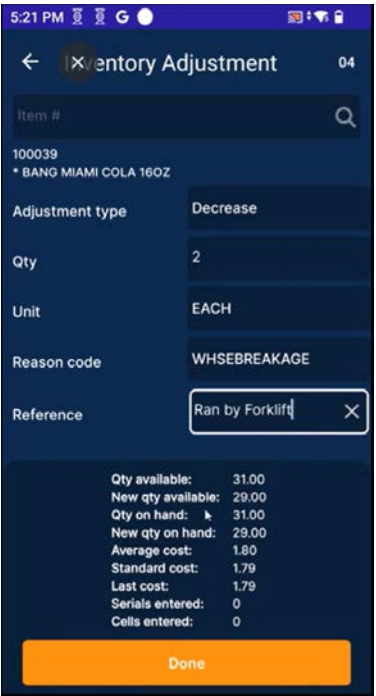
5:21 PM G

← I× ventory Adjustment 04

Item #

100039
* BANG MIAMI COLA 16OZ

Adjustment type Decrease

Qty 2

Unit EACH

Reason code WHSEBREAKAGE

Reference Ran by Forklift ×

Qty available: 31.00
New qty available: 29.00
Qty on hand: 31.00
New qty on hand: 29.00
Average cost: 1.80
Standard cost: 1.79
Last cost: 1.79
Serials entered: 0
Cells entered: 0

Done